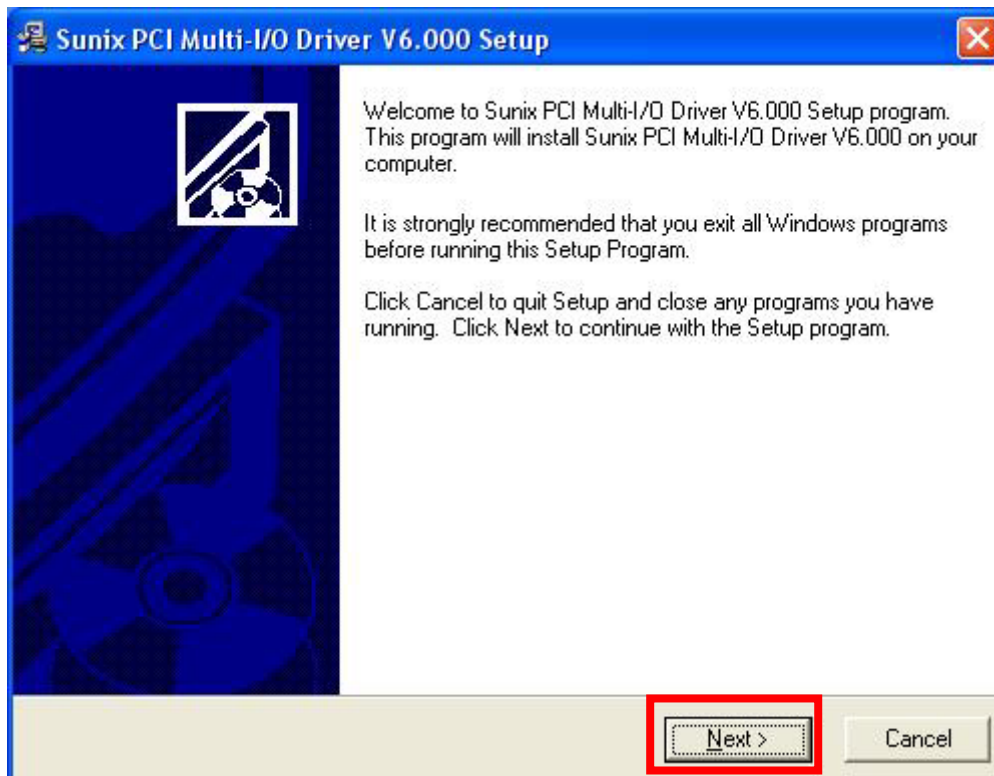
Sunix PCI Multi-I/O Driver V6.000 Setup

Welcome to Sunix PCI Multi-I/O Driver V6.000 Setup program. This program will install Sunix PCI Multi-I/O Driver V6.000 on your computer.

It is strongly recommended that you exit all Windows programs before running this Setup Program.

Click Cancel to quit Setup and close any programs you have running. Click Next to continue with the Setup program.

Next >

Cancel